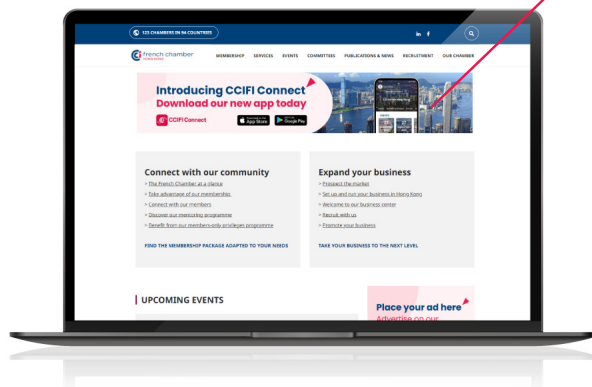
125 CHAMBERS IN 94 COUNTRIES

in f

french chamber
HONG KONG

MEMBERSHIP SERVICES EVENTS COMMITTEES PUBLICATIONS & NEWS RECRUITMENT OUR CHAMBER

Introducing CCIFI Connect
Download our new app today

CCIFI Connect

App Store

Google Play

Connect with our community

> The French Chamber at a glance
> Take advantage of our membership
> Connect with our members
> Discover our mentoring programme
> Benefit from our members-only privileges programme

FIND THE MEMBERSHIP PACKAGE ADAPTED TO YOUR NEEDS

Expand your business

> Prospect the market
> Set up and run your business in Hong Kong
> Welcome to our business center
> Recruit with us
> Promote your business

TAKE YOUR BUSINESS TO THE NEXT LEVEL

UPCOMING EVENTS

Place your ad here
Advertise on our